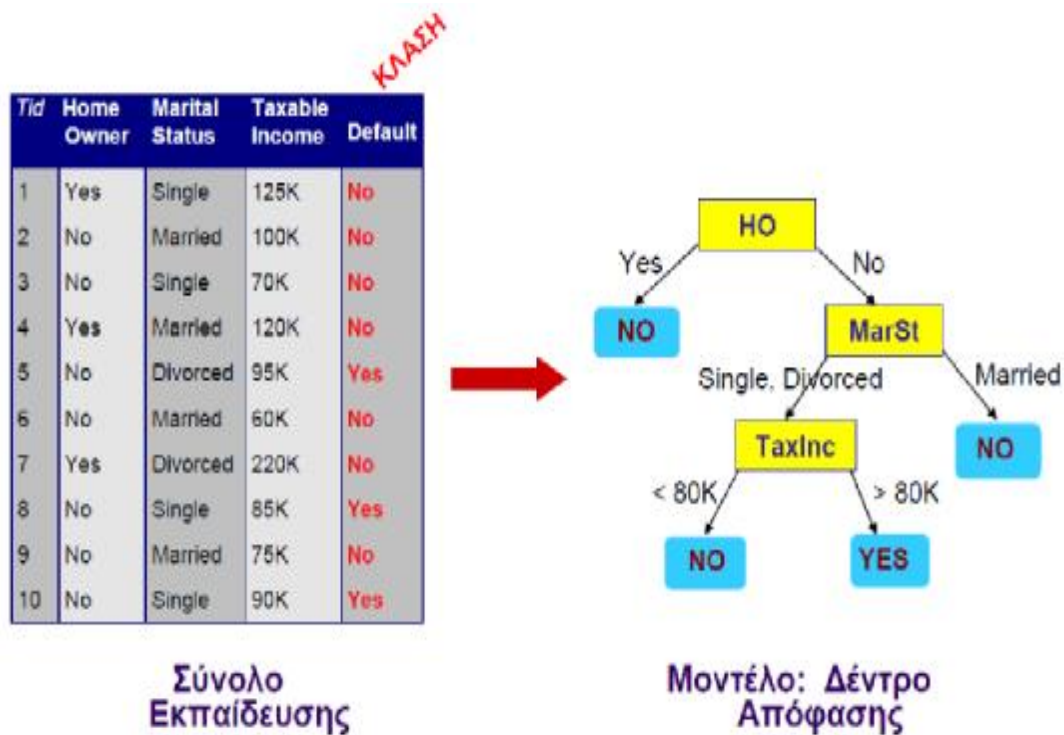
ΚΛΑΣΗ

| Tid | Home Owner | Marital Status | Taxable Income | Default |
|---|---|---|---|---|
| 1 | Yes | Single | 125K | No |
| 2 | No | Married | 100K | No |
| 3 | No | Single | 70K | No |
| 4 | Yes | Married | 120K | No |
| 5 | No | Divorced | 95K | Yes |
| 6 | No | Married | 60K | No |
| 7 | Yes | Divorced | 220K | No |
| 8 | No | Single | 85K | Yes |
| 9 | No | Married | 75K | No |
| 10 | No | Single | 90K | Yes |

HO
Yes
No
NO
MarSt
Single, Divorced
Married
TaxInc
NO
< 80K
> 80K
NO
YES

Σύνολο Εκπαίδευσης

Μοντέλο: Δέντρο Απόφασης